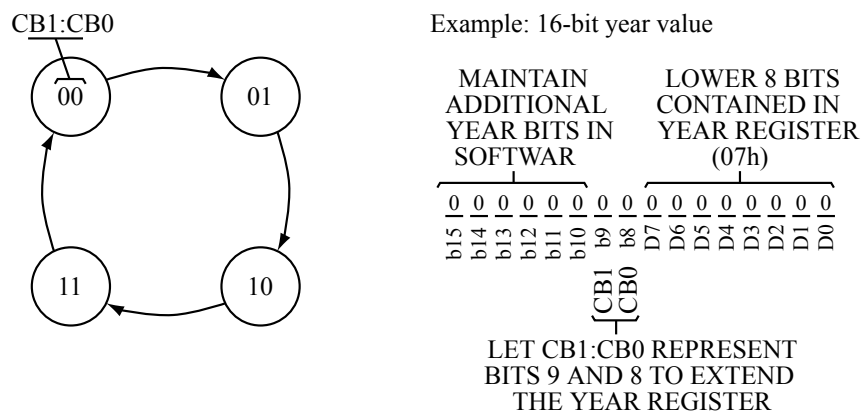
CB1:CB0

00

01

11

10

Example: 16-bit year value

MAINTAIN ADDITIONAL YEAR BITS IN SOFTWAR

LOWER 8 BITS CONTAINED IN YEAR REGISTER (07h)

0 0 0 0 0 0 0 0 0 0 0 0 0 0 0 0

b15 b14 b13 b12 b11 b10 b9 b8 D7 D6 D5 D4 D3 D2 D1 D0

CB1 CB0

LET CB1:CB0 REPRESENT BITS 9 AND 8 TO EXTEND THE YEAR REGISTER